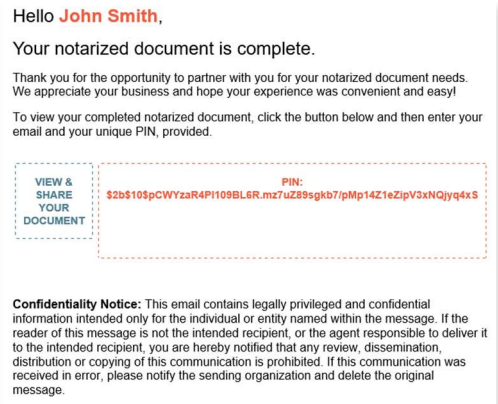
Hello **John Smith**,

Your notarized document is complete.

Thank you for the opportunity to partner with you for your notarized document needs. We appreciate your business and hope your experience was convenient and easy!

To view your completed notarized document, click the button below and then enter your email and your unique PIN, provided.

VIEW & SHARE YOUR DOCUMENT

PIN:
$2b$10$pCWYzaR4Pl109BL6R.mz7uZ89sgkb7/pMp14Z1eZipV3xNQjyq4xS

**Confidentiality Notice:** This email contains legally privileged and confidential information intended only for the individual or entity named within the message. If the reader of this message is not the intended recipient, or the agent responsible to deliver it to the intended recipient, you are hereby notified that any review, dissemination, distribution or copying of this communication is prohibited. If this communication was received in error, please notify the sending organization and delete the original message.